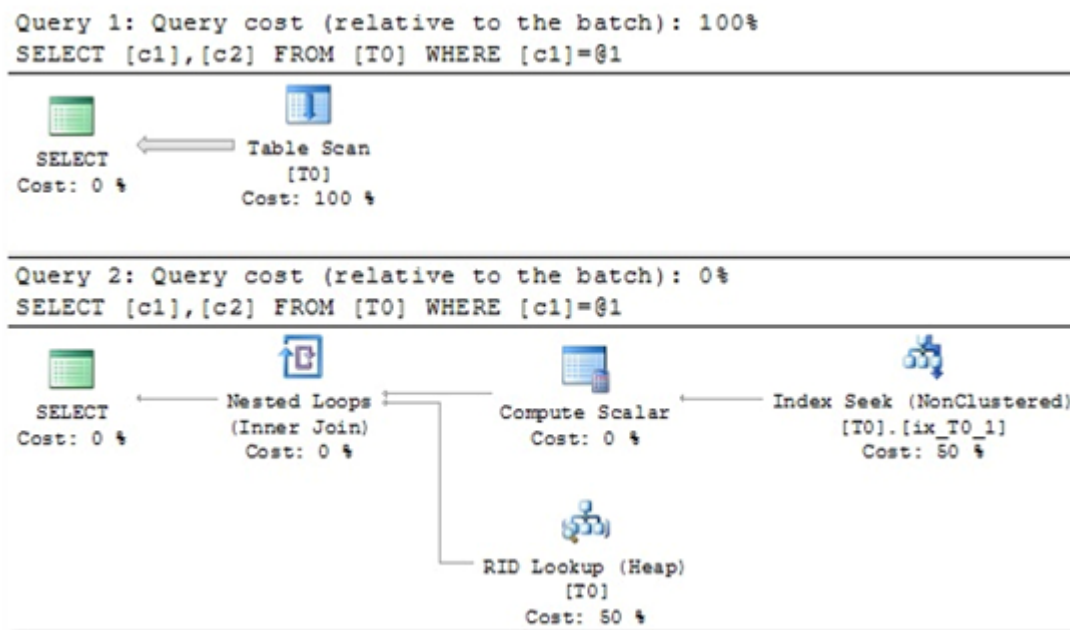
Query 1: Query cost (relative to the batch): 100%
SELECT [c1],[c2] FROM [T0] WHERE [c1]=@1

SELECT
Cost: 0 %

Table Scan
[T0]
Cost: 100 %

Query 2: Query cost (relative to the batch): 0%
SELECT [c1],[c2] FROM [T0] WHERE [c1]=@1

SELECT
Cost: 0 %

Nested Loops
(Inner Join)
Cost: 0 %

Compute Scalar
Cost: 0 %

Index Seek (NonClustered)
[T0].[ix_T0_1]
Cost: 50 %

RID Lookup (Heap)
[T0]
Cost: 50 %